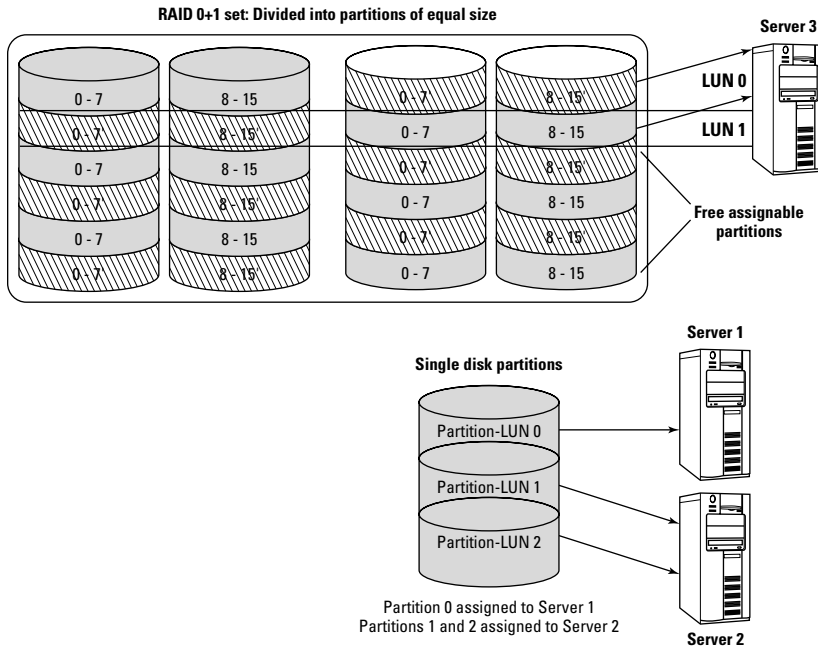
RAID 0+1 set: Divided into partitions of equal size

Server 3

LUN 0

LUN 1

0 - 7
0 - 7
0 - 7
0 - 7
0 - 7
0 - 7

8 - 15
8 - 15
8 - 15
8 - 15
8 - 15
8 - 15

0 - 7
0 - 7
0 - 7
0 - 7
0 - 7
0 - 7

8 - 15
8 - 15
8 - 15
8 - 15
8 - 15
8 - 15

Free assignable partitions

Server 1

Single disk partitions

Partition-LUN 0
Partition-LUN 1
Partition-LUN 2

Partition 0 assigned to Server 1
Partitions 1 and 2 assigned to Server 2

Server 2